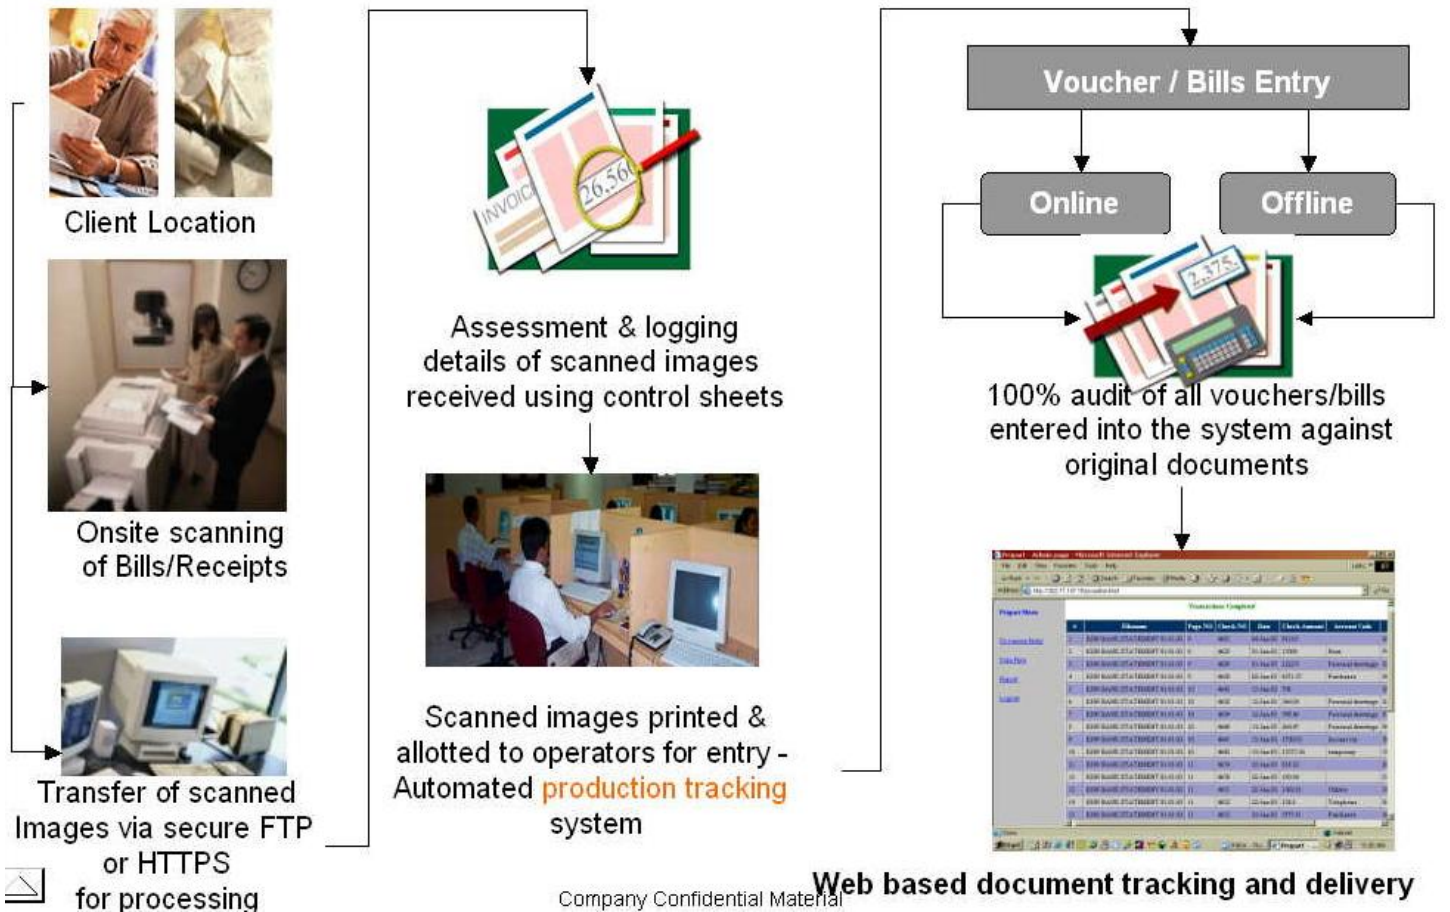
Client Location

Onsite scanning of Bills/Receipts

Transfer of scanned Images via secure FTP or HTTPS for processing

INVOICE
26.56

Assessment & logging details of scanned images received using control sheets

Scanned images printed & allotted to operators for entry - Automated production tracking system

Voucher / Bills Entry

Online

Offline

2,375

100% audit of all vouchers/bills entered into the system against original documents

Web based document tracking and delivery

Company Confidential Material